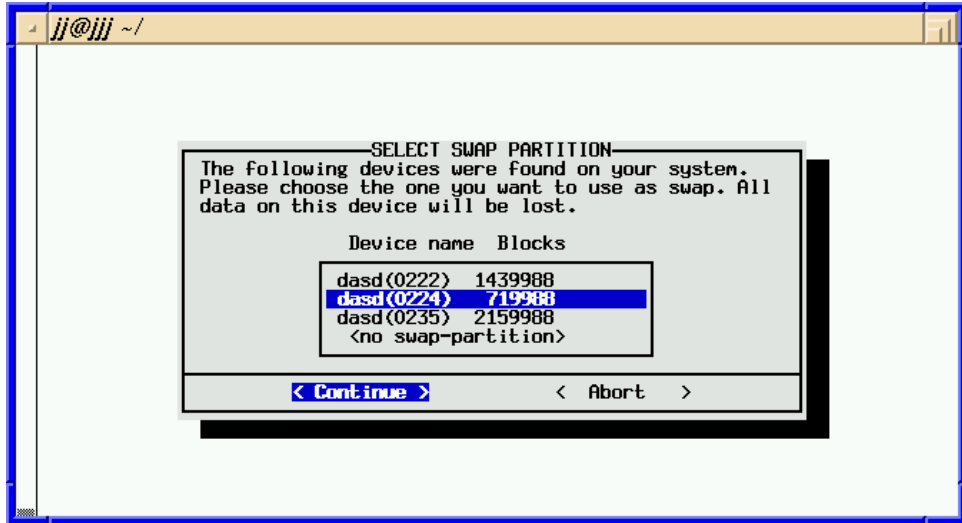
jj@jjj ~/

SELECT SWAP PARTITION

The following devices were found on your system. Please choose the one you want to use as swap. All data on this device will be lost.

Device name Blocks

dasd(0222) 1439988
dasd(0224) 719988
dasd(0235) 2159988
<no swap-partition>

< Continue > < Abort >